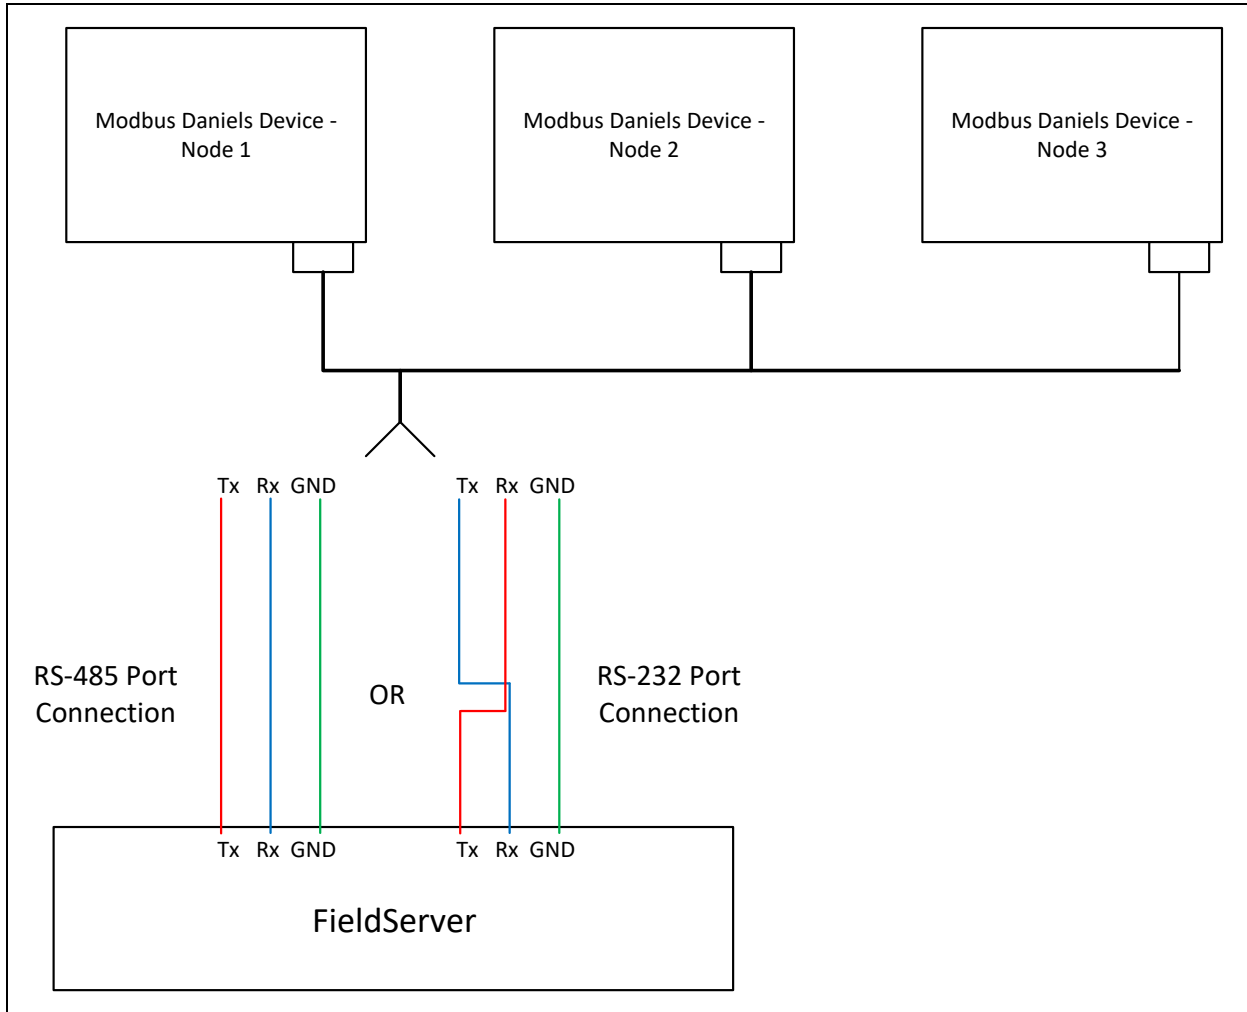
Modbus Daniels Device - Node 1

Modbus Daniels Device - Node 2

Modbus Daniels Device - Node 3

Tx Rx GND

Tx Rx GND

RS-485 Port Connection

OR

RS-232 Port Connection

Tx Rx GND

Tx Rx GND

FieldServer